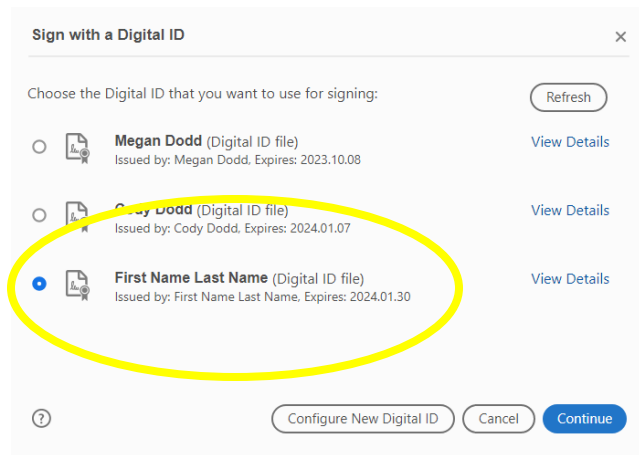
Sign with a Digital ID

×

Choose the Digital ID that you want to use for signing:

Refresh

Megan Dodd (Digital ID file)
Issued by: Megan Dodd, Expires: 2023.10.08

View Details

Cody Dodd (Digital ID file)
Issued by: Cody Dodd, Expires: 2024.01.07

View Details

First Name Last Name (Digital ID file)
Issued by: First Name Last Name, Expires: 2024.01.30

View Details

?

Configure New Digital ID

Cancel

Continue